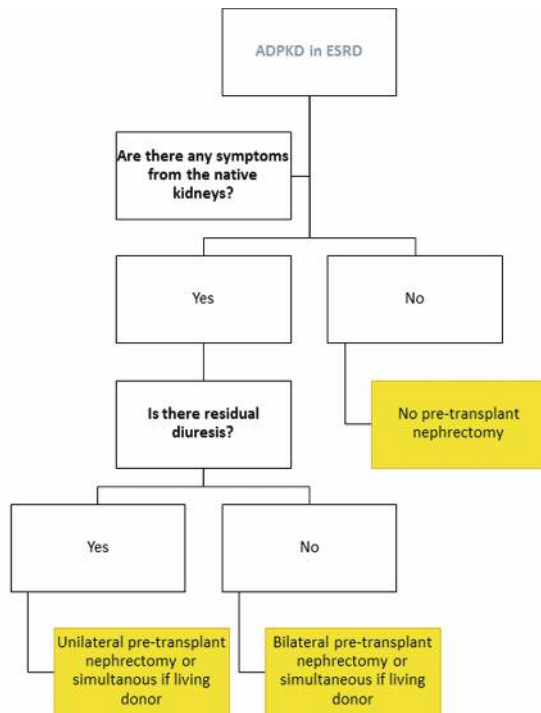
ADPKD in ESRD

Are there any symptoms from the native kidneys?

Yes

No

Is there residual diuresis?

No pre-transplant nephrectomy

Yes

No

Unilateral pre-transplant nephrectomy or simultanous if living donor

Bilateral pre-transplant nephrectomy or simultaneous if living donor